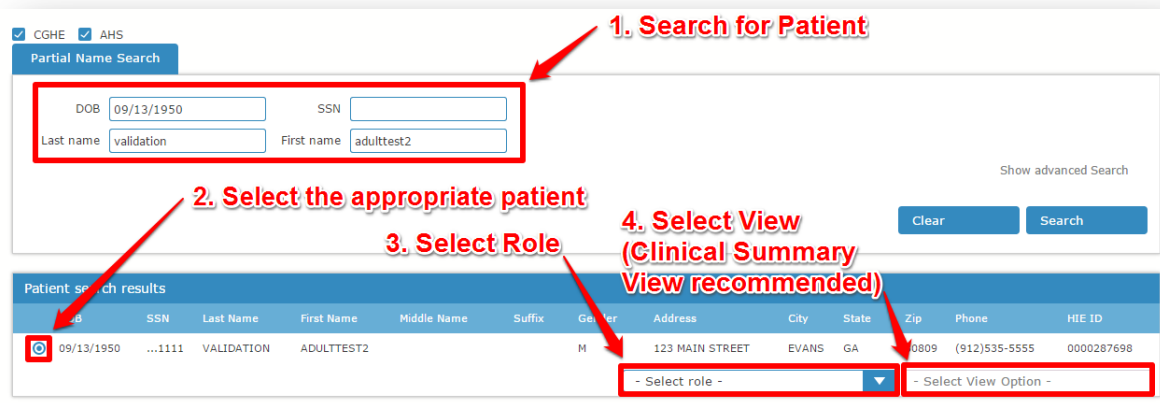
CGHE AHS

Partial Name Search

1. Search for Patient

DOB 09/13/1950 SSN

Last name validation First name adulttest2

Show advanced Search

2. Select the appropriate patient

Clear Search

4. Select View (Clinical Summary View recommended)

3. Select Role

Patient search results

| DOB | SSN | Last Name | First Name | Middle Name | Suffix | Gender | Address | City | State | Zip | Phone | HIE ID |
|---|---|---|---|---|---|---|---|---|---|---|---|---|
| 09/13/1950 | ...1111 | VALIDATION | ADULTTEST2 | | | M | 123 MAIN STREET | EVANS | GA | 30809 | (912)535-5555 | 0000287698 |

- Select role -

- Select View Option -